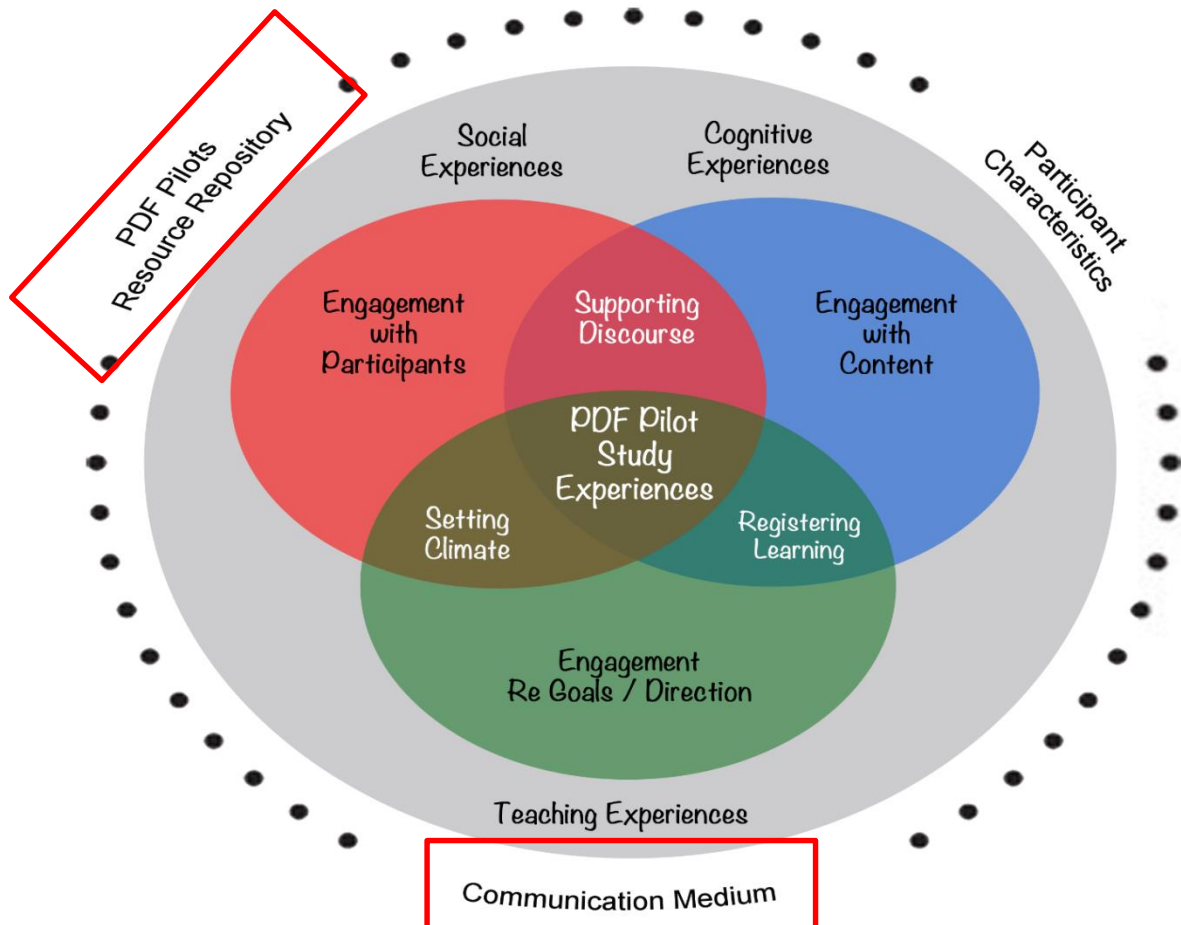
PDF Pilots Resource Repository

Social Experiences

Cognitive Experiences

Participant Characteristics

Engagement with Participants

Supporting Discourse

Engagement with Content

PDF Pilot Study Experiences

Setting Climate

Registering Learning

Engagement Re Goals / Direction

Teaching Experiences

Communication Medium